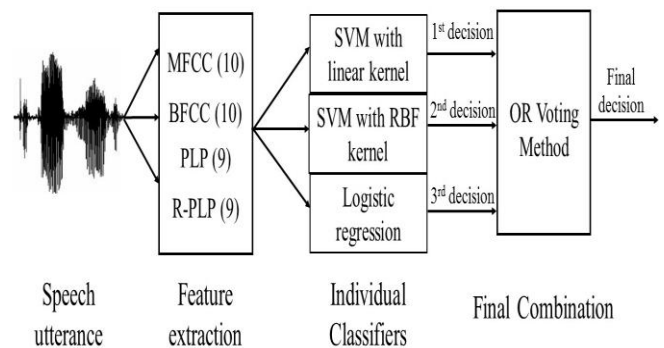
MFCC (10)
BFCC (10)
PLP (9)
R-PLP (9)

SVM with linear kernel

SVM with RBF kernel

Logistic regression

1$^{st}$ decision

2$^{nd}$ decision

3$^{rd}$ decision

OR Voting Method

Final decision

Speech utterance

Feature extraction

Individual Classifiers

Final Combination